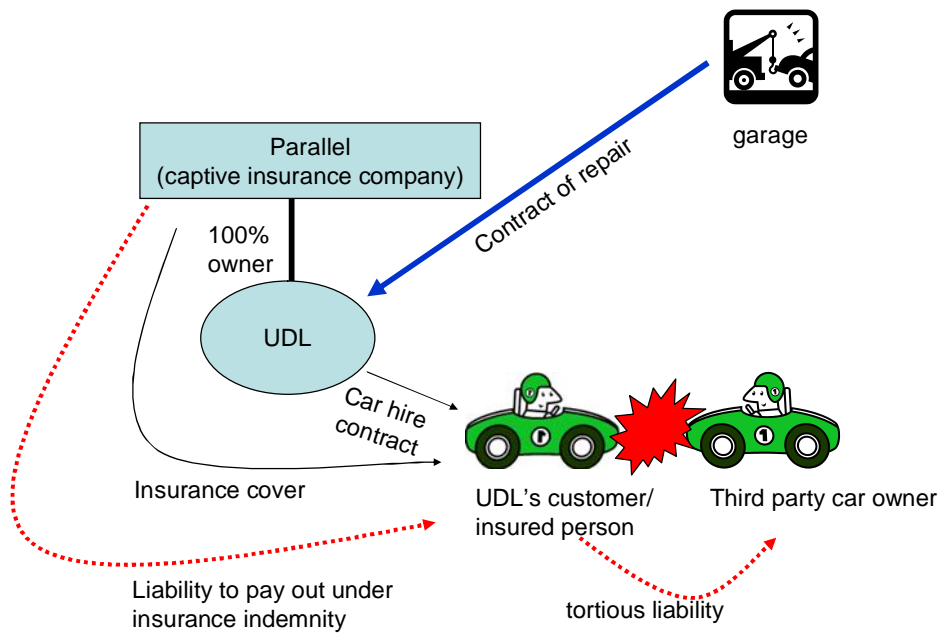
garage

Parallel
(captive insurance company)

100%
owner

Contract of repair

UDL

Car hire contract

Insurance cover

UDL's customer/
insured person

Third party car owner

Liability to pay out under insurance indemnity

tortious liability